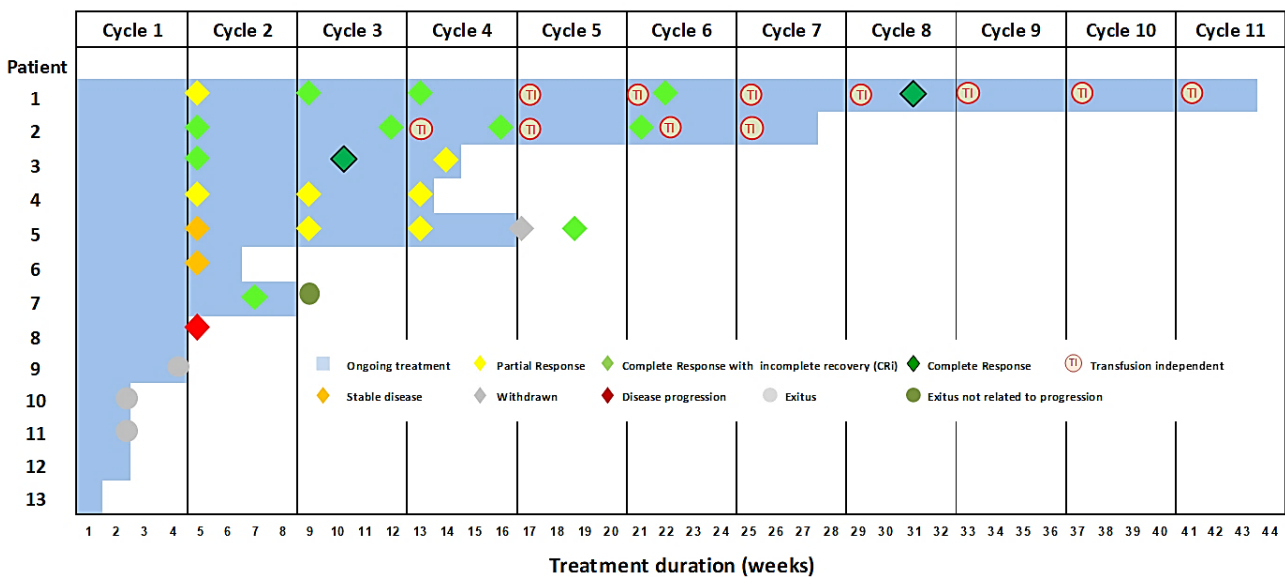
| Cycle 1 | Cycle 2 | Cycle 3 | Cycle 4 | Cycle 5 | Cycle 6 | Cycle 7 | Cycle 8 | Cycle 9 | Cycle 10 | Cycle 11 |
|---|---|---|---|---|---|---|---|---|---|---|

Patient
1
2
3
4
5
6
7
8
9
10
11
12
13

TI TI TI TI TI TI
TI TI TI TI

Ongoing treatment
Partial Response
Complete Response with incomplete recovery (CRi)
Complete Response
TI Transfusion independent
Stable disease
Withdrawn
Disease progression
Exitus
Exitus not related to progression

1 2 3 4 5 6 7 8 9 10 11 12 13 14 15 16 17 18 19 20 21 22 23 24 25 26 27 28 29 30 31 32 33 34 35 36 37 38 39 40 41 42 43 44

Treatment duration (weeks)